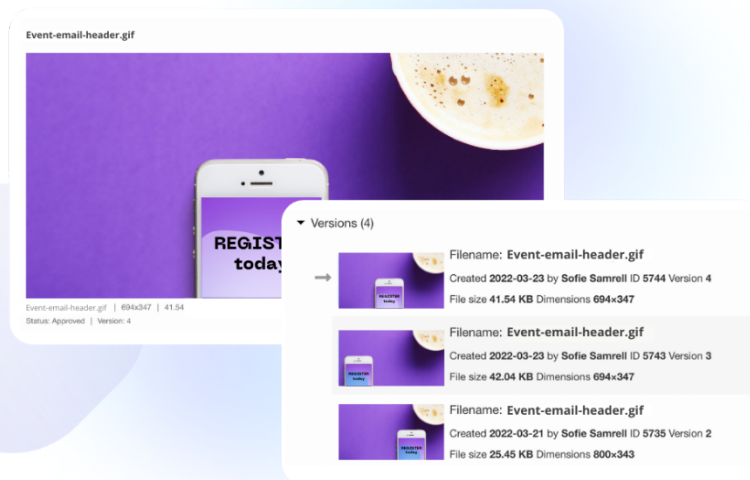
Event-email-header.gif

REGIST
today

Event-email-header.gif | 694x347 | 41.54
Status: Approved | Version: 4

▼ Versions (4)

Filename: **Event-email-header.gif**
Created **2022-03-23** by **Sofie Samrell** ID **5744** Version **4**
File size **41.54 KB** Dimensions **694×347**

Filename: **Event-email-header.gif**
Created **2022-03-23** by **Sofie Samrell** ID **5743** Version **3**
File size **42.04 KB** Dimensions **694×347**

Filename: **Event-email-header.gif**
Created **2022-03-21** by **Sofie Samrell** ID **5735** Version **2**
File size **25.45 KB** Dimensions **800×343**